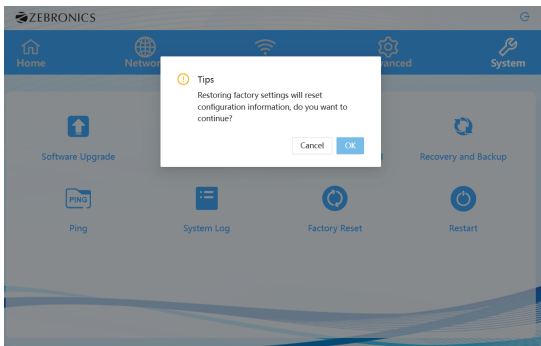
ZEBRONICS

Home
Netwo
anced
System

Tips
Restoring factory settings will reset configuration information, do you want to continue?
Cancel
OK

Software Upgrade
Recovery and Backup
PING
Ping
System Log
Factory Reset
Restart